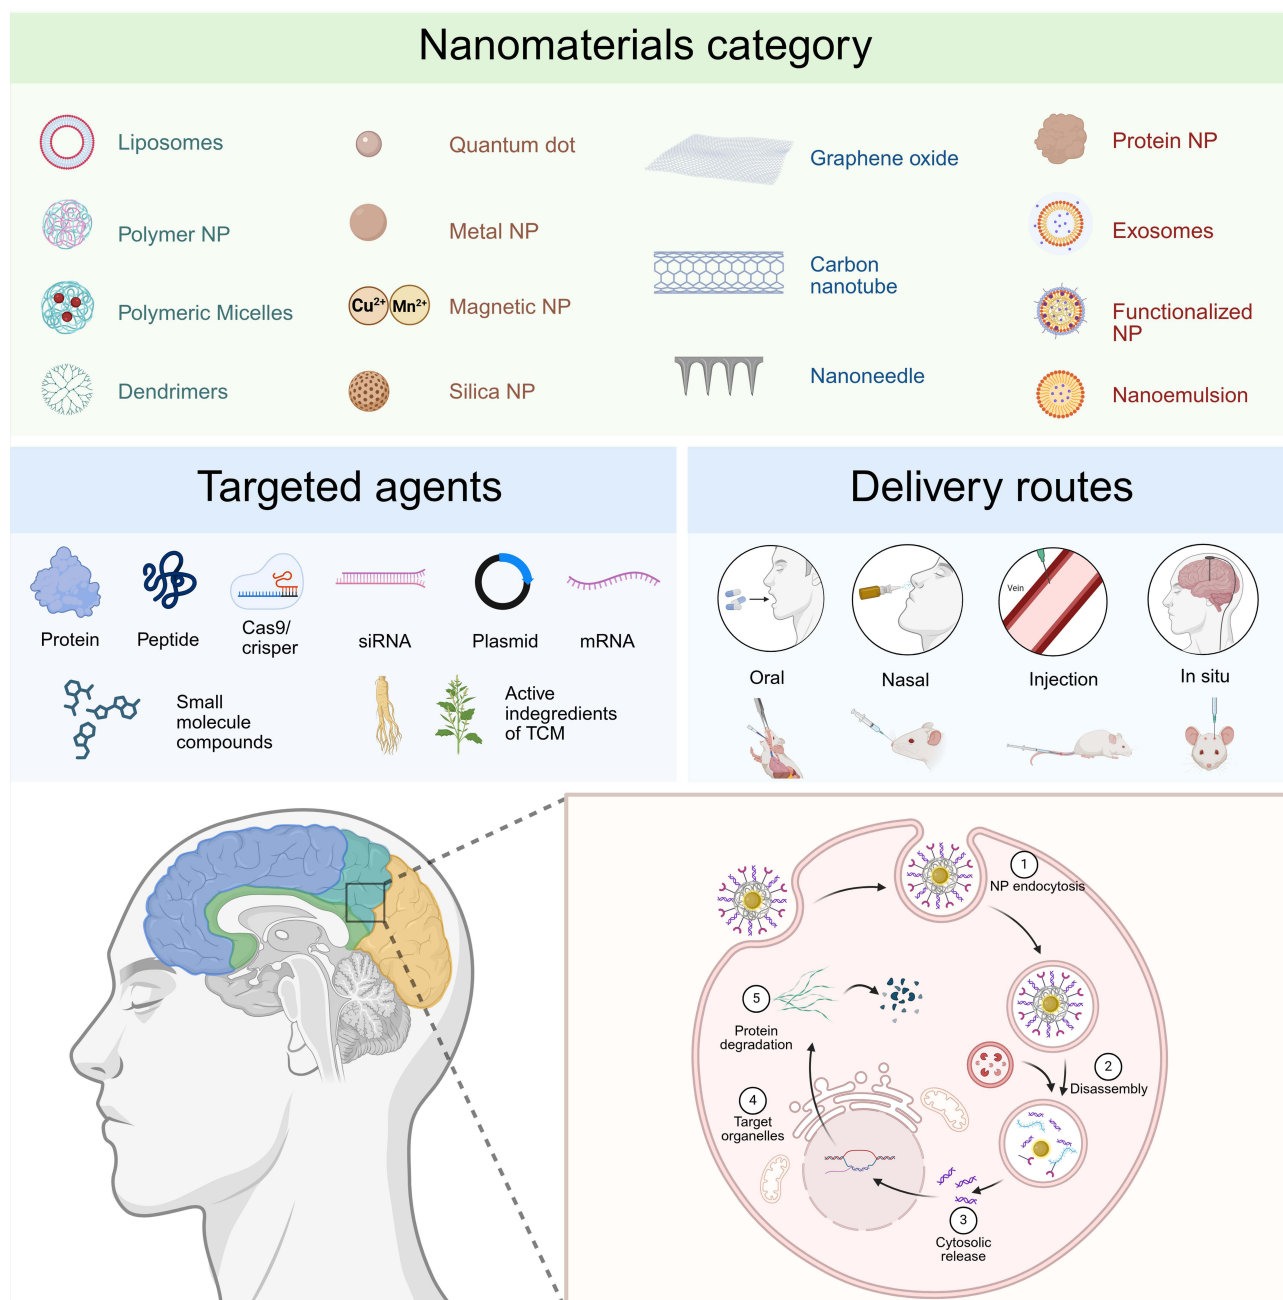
Nanomaterials category

Liposomes

Polymer NP

Polymeric Micelles

Dendrimers

Quantum dot

Metal NP

$Cu^{2+}$ $Mn^{2+}$ Magnetic NP

Silica NP

Graphene oxide

Carbon nanotube

Nanoneedle

Protein NP

Exosomes

Functionalized NP

Nanoemulsion

Targeted agents

Protein

Peptide

Cas9/ crisper

siRNA

Plasmid

mRNA

Small molecule compounds

Active indegredients of TCM

Delivery routes

Oral

Nasal

Vein

Injection

In situ

1 NP endocytosis

2 Disassembly

3 Cytosolic release

4 Target organelles

5 Protein degradation